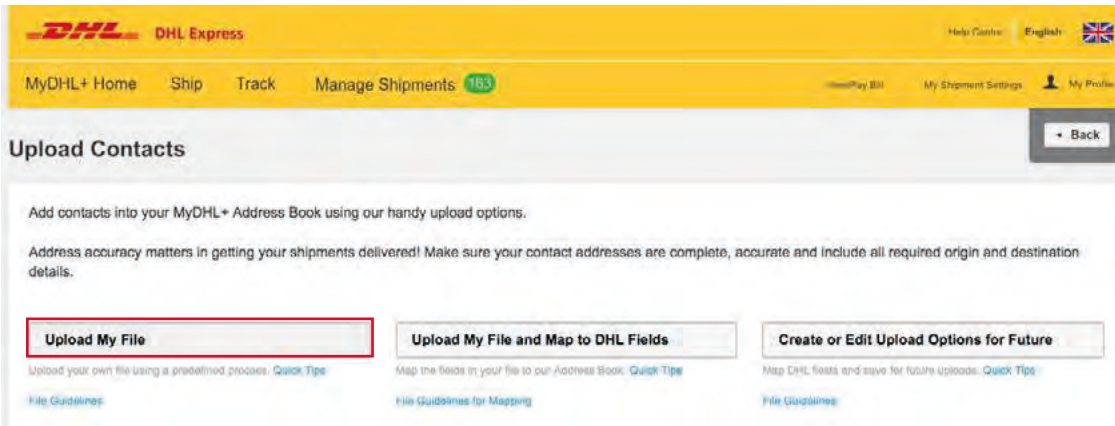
DHL DHL Express

Help Centre English

MyDHL+ Home Ship Track Manage Shipments 163

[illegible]Pay Bill My Shipment Settings My Profile

Upload Contacts

◂ Back

Add contacts into your MyDHL+ Address Book using our handy upload options.

Address accuracy matters in getting your shipments delivered! Make sure your contact addresses are complete, accurate and include all required origin and destination details.

Upload My File

Upload your own file using a predefined process. Quick Tips

File Guidelines

Upload My File and Map to DHL Fields

Map the fields in your file to our Address Book. Quick Tips

File Guidelines for Mapping

Create or Edit Upload Options for Future

Map DHL fields and save for future uploads. Quick Tips

File Guidelines